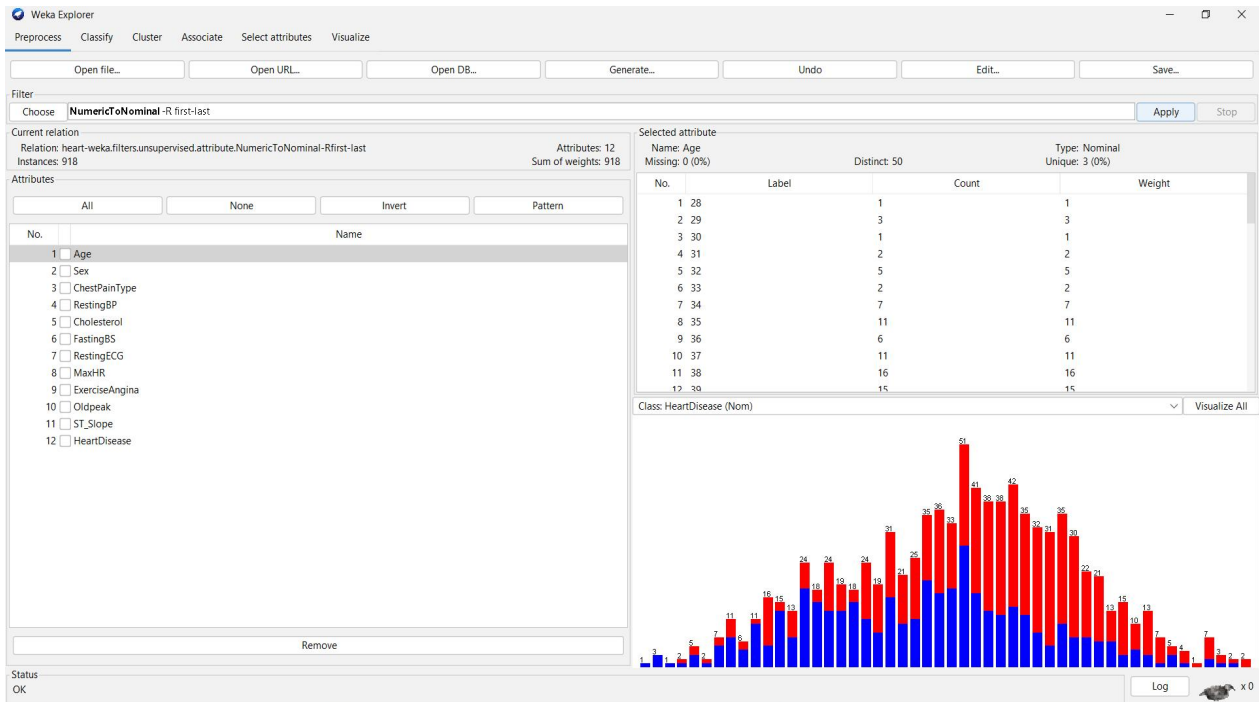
Weka Explorer

Preprocess Classify Cluster Associate Select attributes Visualize

Open file... Open URL... Open DB... Generate... Undo Edit... Save...

Filter
Choose **NumericToNominal** -R first-last
Apply Stop

Current relation
Relation: heart-weka.filters.unsupervised.attribute.NumericToNominal-Rfirst-last
Instances: 918
Attributes: 12
Sum of weights: 918

Attributes
All None Invert Pattern

| No. | Name |
|---|---|
| 1 | Age |
| 2 | Sex |
| 3 | ChestPainType |
| 4 | RestingBP |
| 5 | Cholesterol |
| 6 | FastingBS |
| 7 | RestingECG |
| 8 | MaxHR |
| 9 | ExerciseAngina |
| 10 | Oldpeak |
| 11 | ST_Slope |
| 12 | HeartDisease |

Remove

Selected attribute
Name: Age
Missing: 0 (0%)
Distinct: 50
Type: Nominal
Unique: 3 (0%)

| No. | Label | Count | Weight |
|---|---|---|---|
| 1 | 28 | 1 | 1 |
| 2 | 29 | 3 | 3 |
| 3 | 30 | 1 | 1 |
| 4 | 31 | 2 | 2 |
| 5 | 32 | 5 | 5 |
| 6 | 33 | 2 | 2 |
| 7 | 34 | 7 | 7 |
| 8 | 35 | 11 | 11 |
| 9 | 36 | 6 | 6 |
| 10 | 37 | 11 | 11 |
| 11 | 38 | 16 | 16 |
| 12 | 39 | 15 | 15 |

Class: HeartDisease (Nom)
Visualize All

51 41 38 38 42 35 36 33 35 32 31 35 30 31 25 24 24 19 18 18 24 19 21 22 21 16 15 13 13 15 13 10 11 11 8 7 7 5 4 7 5 1 3 1 2 5 2 1 3 2 2

Status
OK
Log
x 0